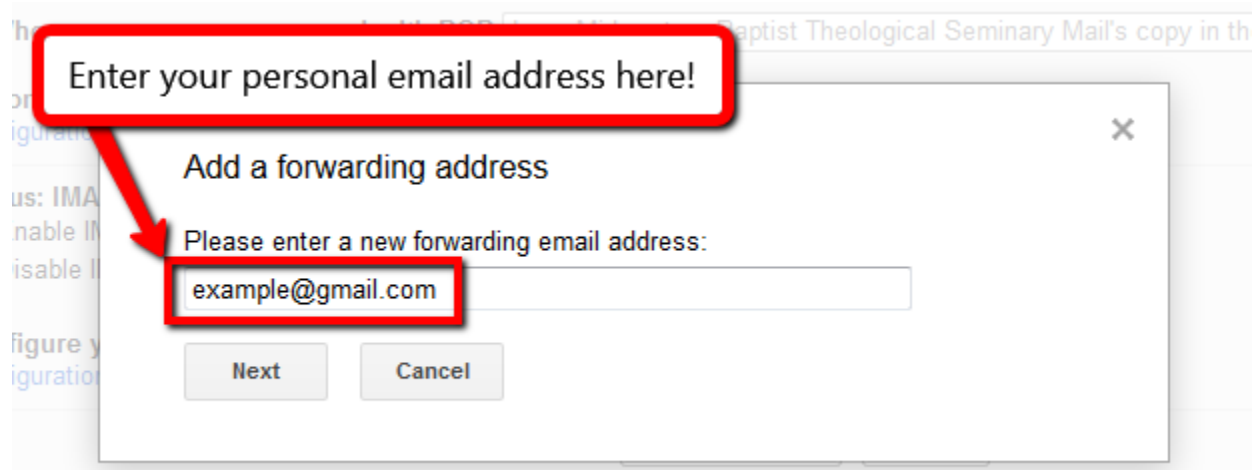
Enter your personal email address here!

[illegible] Baptist Theological Seminary Mail's copy in th

×

Add a forwarding address

Please enter a new forwarding email address:

example@gmail.com

Next

Cancel

us: IMA
nable IM
isable I
figure y
iguration
iguratio
on
Whe